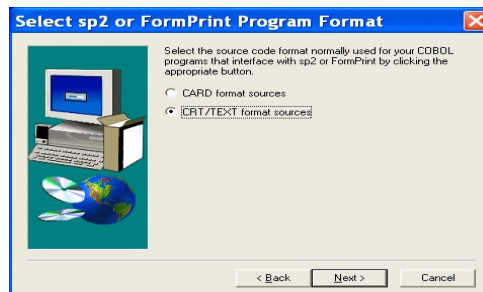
Select sp2 or FormPrint Program Format

Select the source code format normally used for your COBOL programs that interface with sp2 or FormPrint by clicking the appropriate button.

CARD format sources

CRT/TEXT format sources

< Back

Next >

Cancel